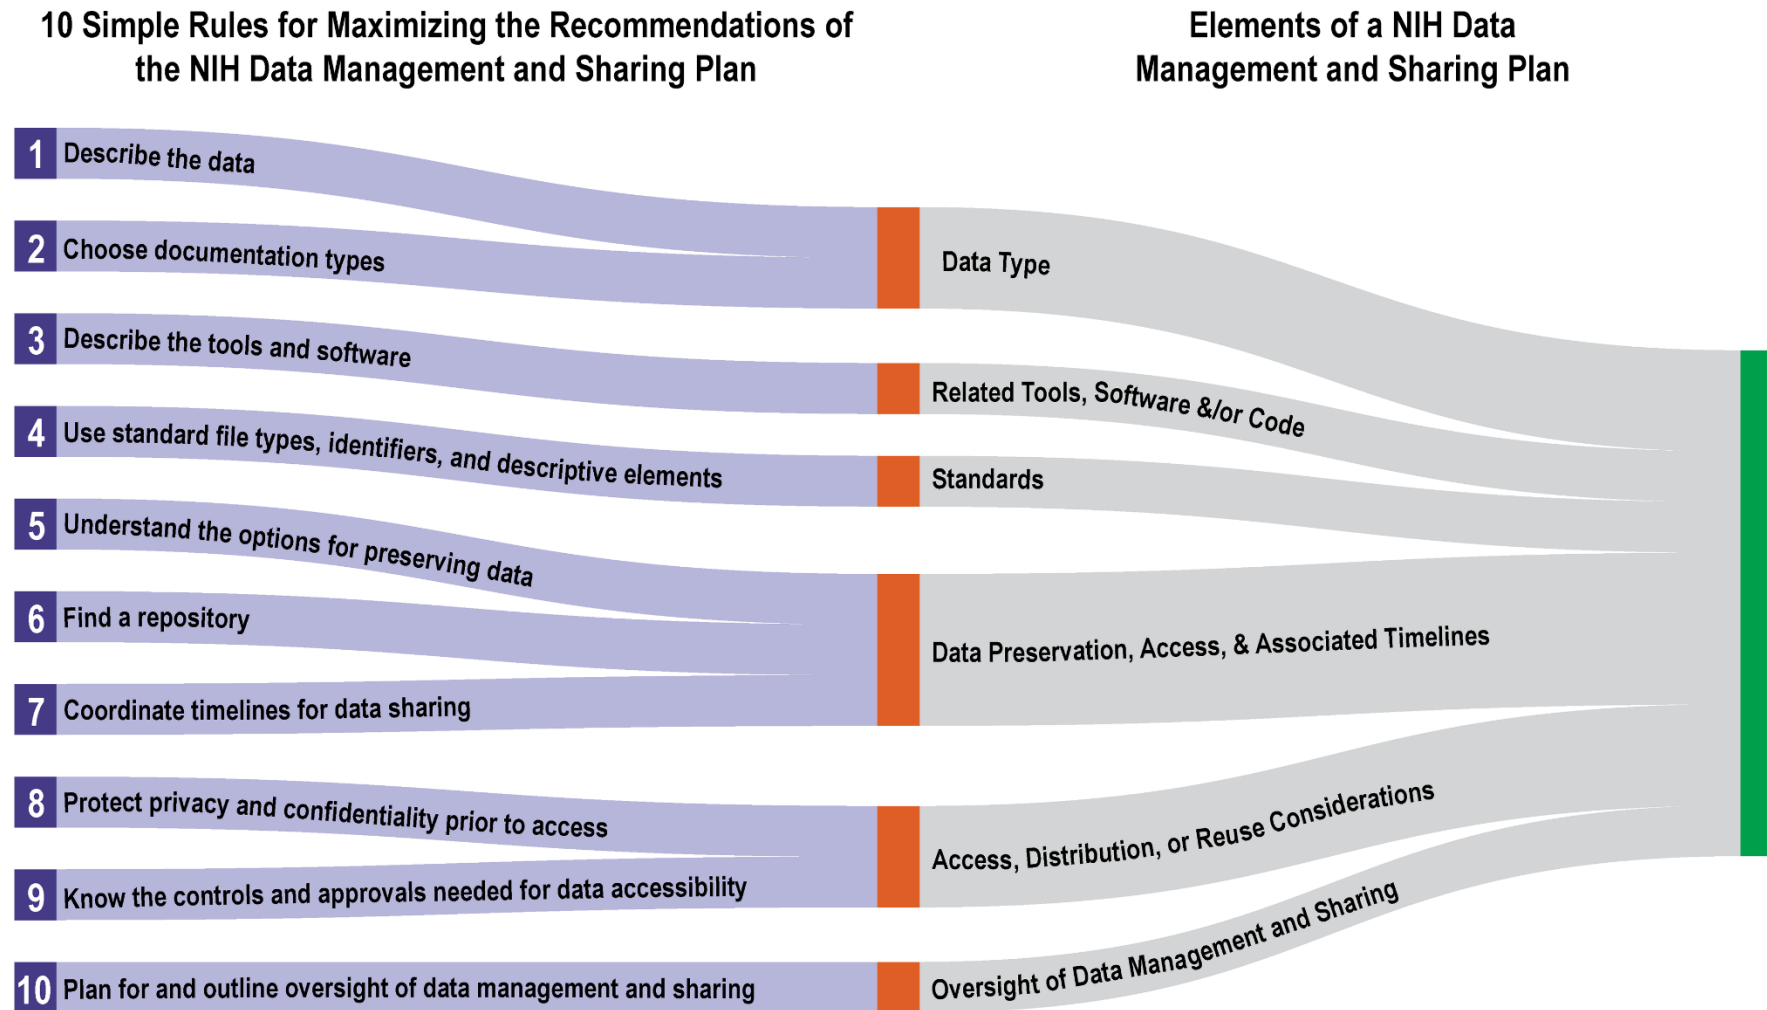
10 Simple Rules for Maximizing the Recommendations of the NIH Data Management and Sharing Plan

Elements of a NIH Data Management and Sharing Plan

1 Describe the data

2 Choose documentation types

3 Describe the tools and software

4 Use standard file types, identifiers, and descriptive elements

5 Understand the options for preserving data

6 Find a repository

7 Coordinate timelines for data sharing

8 Protect privacy and confidentiality prior to access

9 Know the controls and approvals needed for data accessibility

10 Plan for and outline oversight of data management and sharing

Data Type

Related Tools, Software &/or Code

Standards

Data Preservation, Access, & Associated Timelines

Access, Distribution, or Reuse Considerations

Oversight of Data Management and Sharing